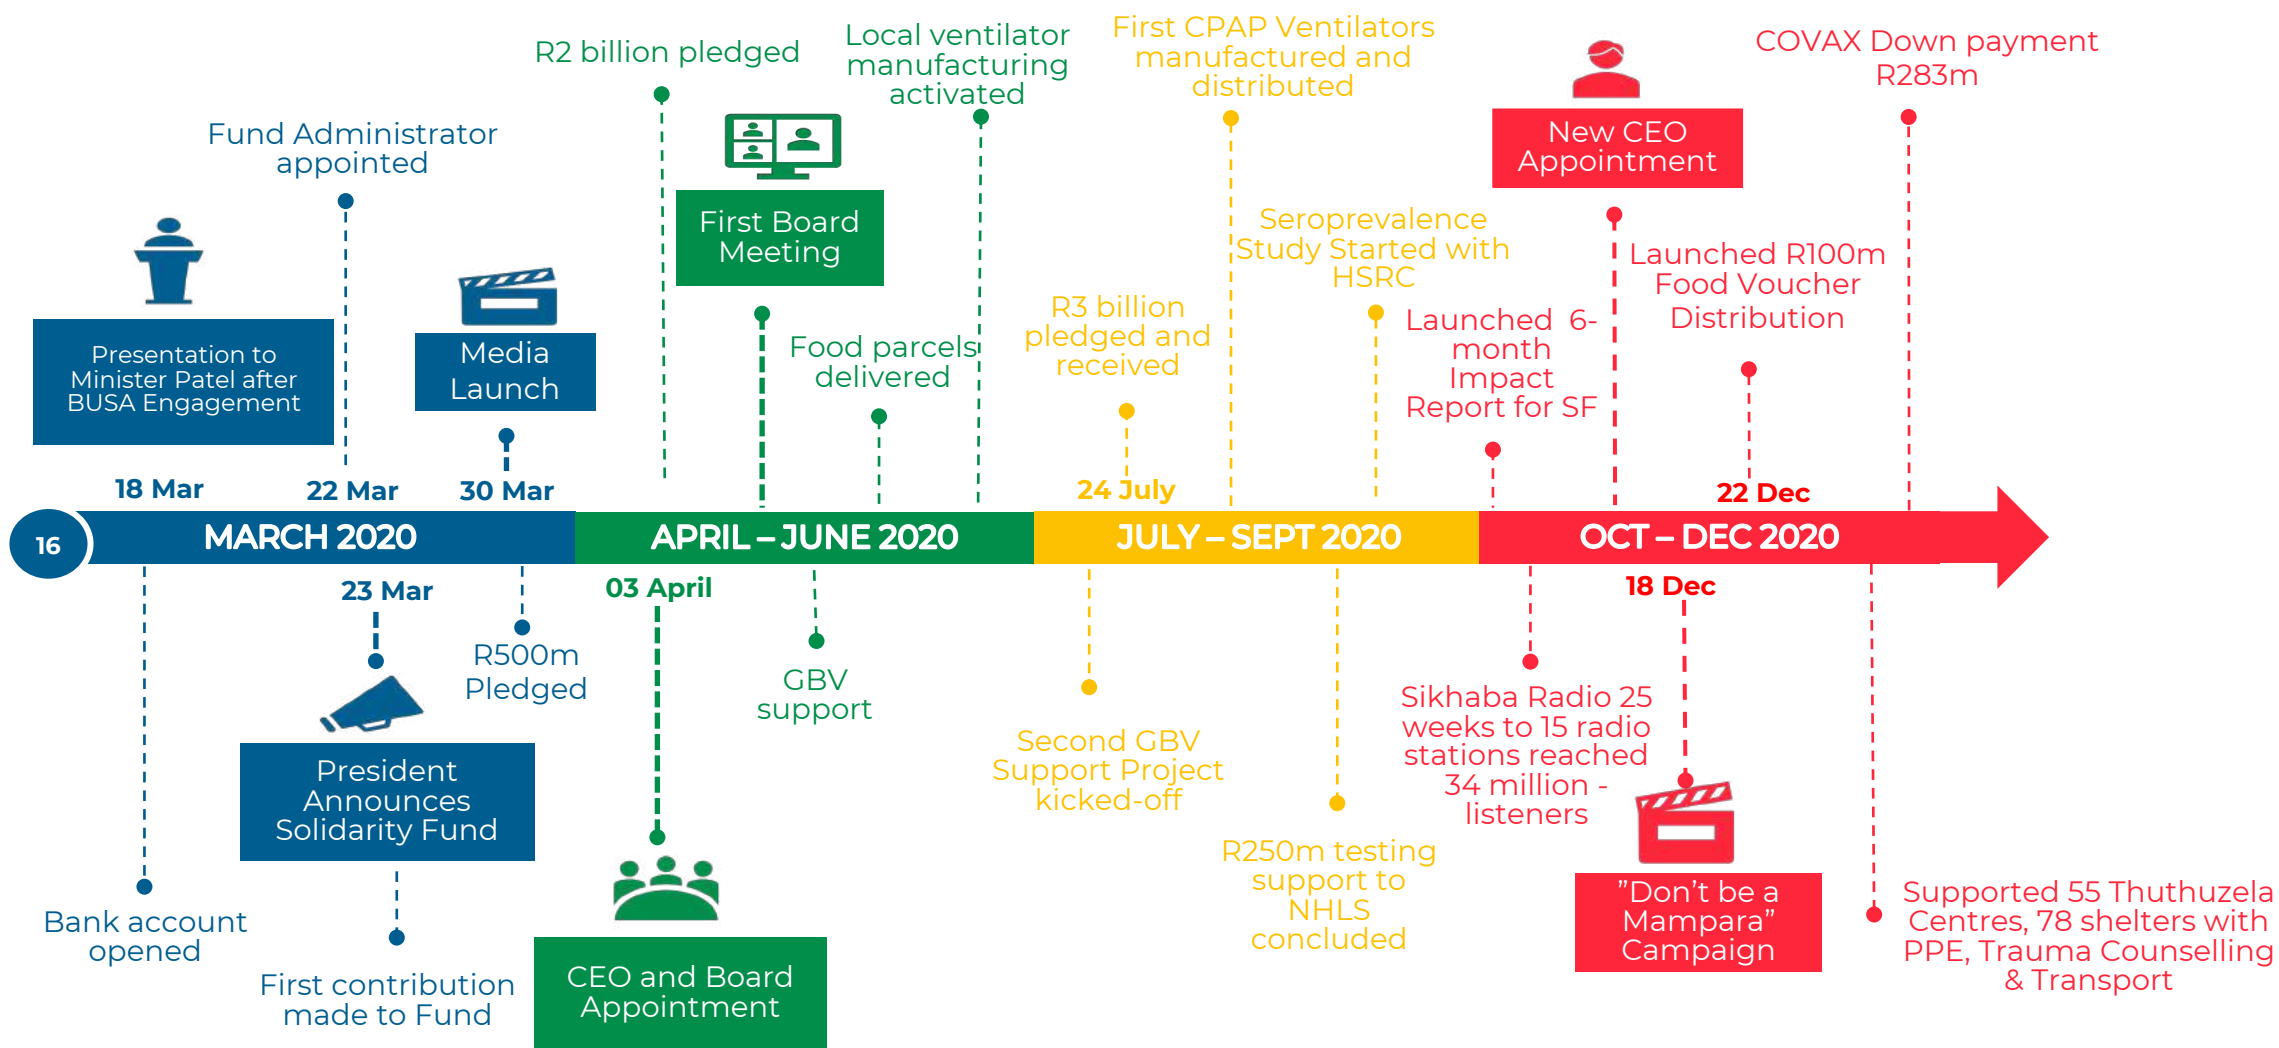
R2 billion pledged

Local ventilator manufacturing activated

First CPAP Ventilators manufactured and distributed

COVAX Down payment R283m

Fund Administrator appointed

First Board Meeting

New CEO Appointment

Seroprevalence Study Started with HSRC

Launched R100m Food Voucher Distribution

Presentation to Minister Patel after BUSA Engagement

Media Launch

Food parcels delivered

R3 billion pledged and received

Launched 6-month Impact Report for SF

18 Mar

22 Mar

30 Mar

24 July

22 Dec

16

MARCH 2020

APRIL – JUNE 2020

JULY – SEPT 2020

OCT – DEC 2020

23 Mar

03 April

18 Dec

R500m Pledged

GBV support

President Announces Solidarity Fund

Second GBV Support Project kicked-off

Sikhaba Radio 25 weeks to 15 radio stations reached 34 million - listeners

R250m testing support to NHLS concluded

Bank account opened

"Don't be a Mampara" Campaign

Supported 55 Thuthuzela Centres, 78 shelters with PPE, Trauma Counselling & Transport

First contribution made to Fund

CEO and Board Appointment